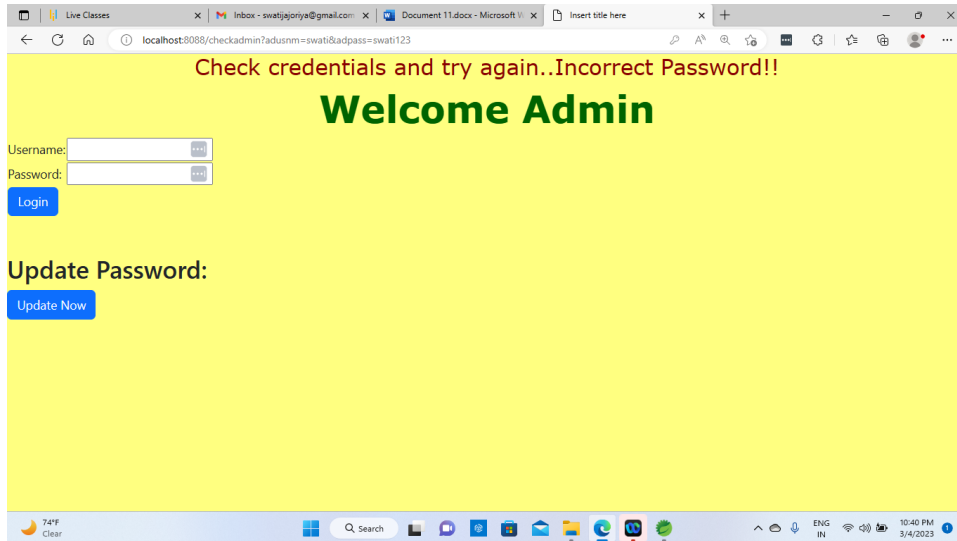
Live Classes | Inbox - swatijajoriya@gmail.com | Document 11.docx - Microsoft W | Insert title here

localhost:8088/checkadmin?adusnm=swati&adpass=swati123

Check credentials and try again..Incorrect Password!!

Welcome Admin

Username:

Password:

Login

Update Password:

Update Now

74°F
Clear

Search

ENG
IN

10:40 PM
3/4/2023